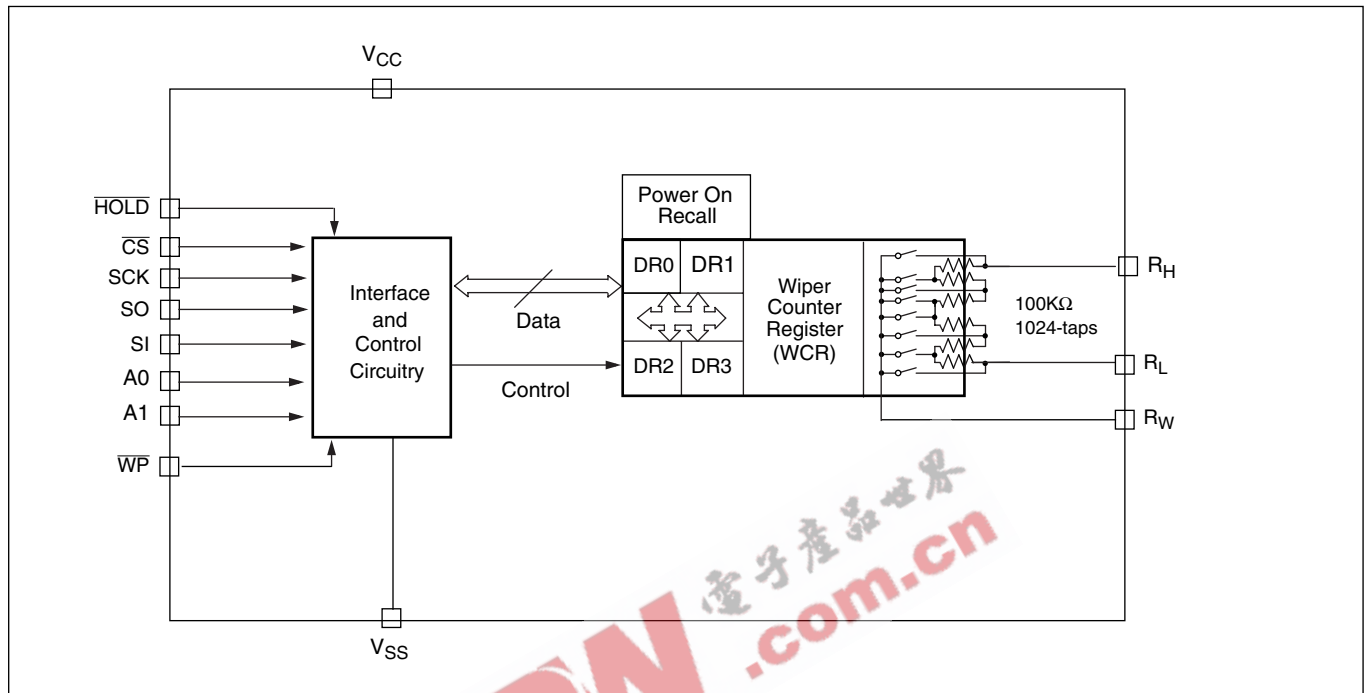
$V_{CC}$

$\overline{HOLD}$
$\overline{CS}$
SCK
SO
SI
A0
A1
$\overline{WP}$

Interface and Control Circuitry

Data

Control

Power On Recall

DR0 DR1
DR2 DR3

Wiper Counter Register (WCR)

100KΩ
1024-taps

$R_H$
$R_L$
$R_W$

$V_{SS}$

電子產品世界
.com.cn